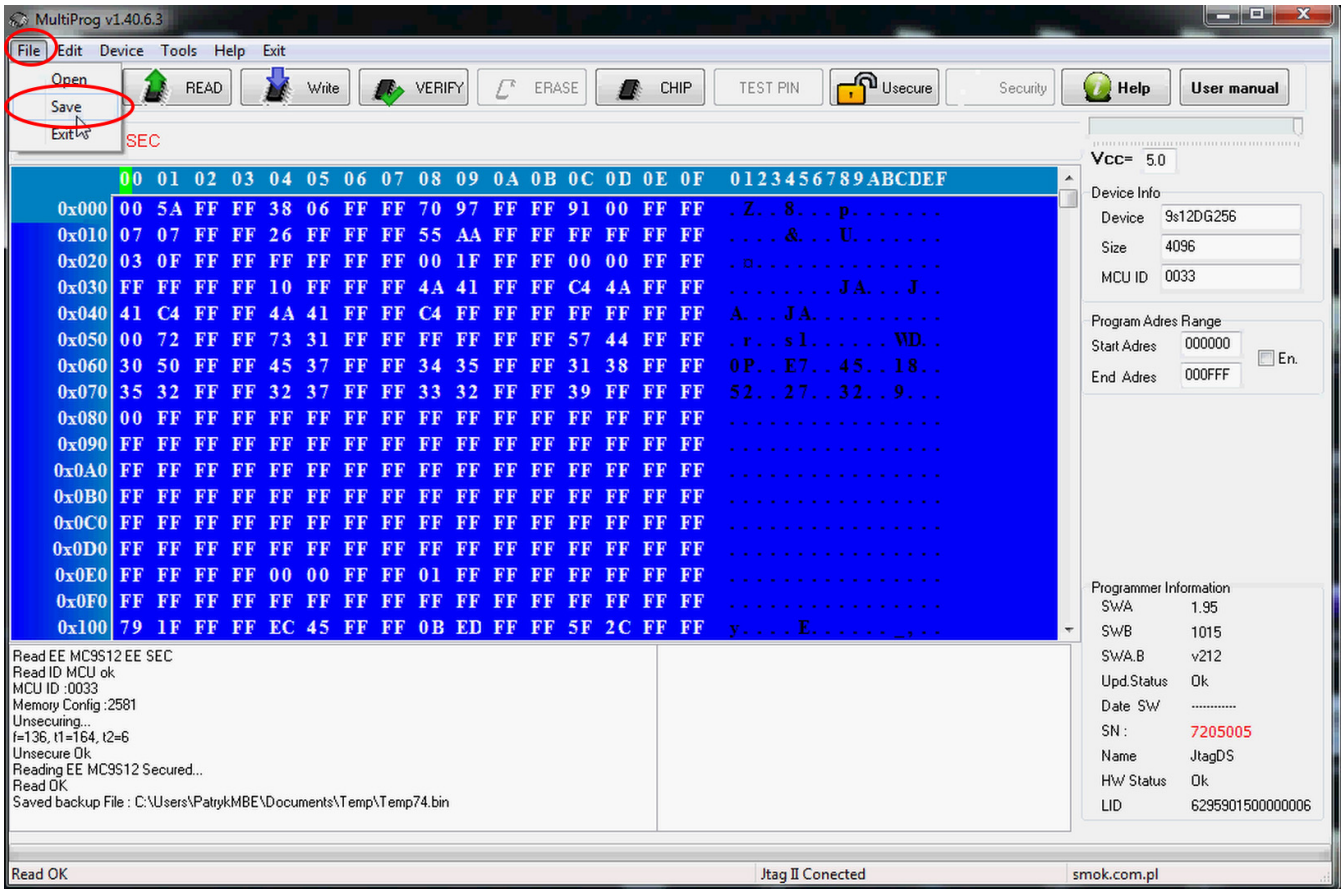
MultiProg v1.40.6.3

File Edit Device Tools Help Exit

Open
Save
Exit

READ Write VERIFY ERASE CHIP TEST PIN Usecure Security Help User manual

SEC

Vcc= 5.0

| | 00 | 01 | 02 | 03 | 04 | 05 | 06 | 07 | 08 | 09 | 0A | 0B | 0C | 0D | 0E | 0F | 0123456789ABCDEF |
|---|---|---|---|---|---|---|---|---|---|---|---|---|---|---|---|---|---|
| 0x000 | 00 | 5A | FF | FF | 38 | 06 | FF | FF | 70 | 97 | FF | FF | 91 | 00 | FF | FF | .Z..8...p....... |
| 0x010 | 07 | 07 | FF | FF | 26 | FF | FF | FF | 55 | AA | FF | FF | FF | FF | FF | FF | ....&...U....... |
| 0x020 | 03 | 0F | FF | FF | FF | FF | FF | FF | 00 | 1F | FF | FF | 00 | 00 | FF | FF | ................ |
| 0x030 | FF | FF | FF | FF | 10 | FF | FF | FF | 4A | 41 | FF | FF | C4 | 4A | FF | FF | ........JA...J.. |
| 0x040 | 41 | C4 | FF | FF | 4A | 41 | FF | FF | C4 | FF | FF | FF | FF | FF | FF | FF | A...JA.......... |
| 0x050 | 00 | 72 | FF | FF | 73 | 31 | FF | FF | FF | FF | FF | FF | 57 | 44 | FF | FF | .r..s1......WD.. |
| 0x060 | 30 | 50 | FF | FF | 45 | 37 | FF | FF | 34 | 35 | FF | FF | 31 | 38 | FF | FF | 0P..E7..45..18.. |
| 0x070 | 35 | 32 | FF | FF | 32 | 37 | FF | FF | 33 | 32 | FF | FF | 39 | FF | FF | FF | 52..27..32..9... |
| 0x080 | 00 | FF | FF | FF | FF | FF | FF | FF | FF | FF | FF | FF | FF | FF | FF | FF | ................ |
| 0x090 | FF | FF | FF | FF | FF | FF | FF | FF | FF | FF | FF | FF | FF | FF | FF | FF | ................ |
| 0x0A0 | FF | FF | FF | FF | FF | FF | FF | FF | FF | FF | FF | FF | FF | FF | FF | FF | ................ |
| 0x0B0 | FF | FF | FF | FF | FF | FF | FF | FF | FF | FF | FF | FF | FF | FF | FF | FF | ................ |
| 0x0C0 | FF | FF | FF | FF | FF | FF | FF | FF | FF | FF | FF | FF | FF | FF | FF | FF | ................ |
| 0x0D0 | FF | FF | FF | FF | FF | FF | FF | FF | FF | FF | FF | FF | FF | FF | FF | FF | ................ |
| 0x0E0 | FF | FF | FF | FF | 00 | 00 | FF | FF | 01 | FF | FF | FF | FF | FF | FF | FF | ................ |
| 0x0F0 | FF | FF | FF | FF | FF | FF | FF | FF | FF | FF | FF | FF | FF | FF | FF | FF | ................ |
| 0x100 | 79 | 1F | FF | FF | EC | 45 | FF | FF | 0B | ED | FF | FF | 5F | 2C | FF | FF | y....E......_,.. |

Device Info
Device 9s12DG256
Size 4096
MCU ID 0033

Program Adres Range
Start Adres 000000
End Adres 000FFF
En.

Read EE MC9S12 EE SEC
Read ID MCU ok
MCU ID :0033
Memory Config :2581
Unsecuring...
f=136, t1=164, t2=6
Unsecure Ok
Reading EE MC9S12 Secured...
Read OK
Saved backup File : C:\Users\PatrykMBE\Documents\Temp\Temp74.bin

Programmer Information
SWA 1.95
SWB 1015
SWA.B v212
Upd.Status Ok
Date SW -----------
SN : 7205005
Name JtagDS
HW Status Ok
LID 6295901500000006

Read OK
Jtag II Conected
smok.com.pl